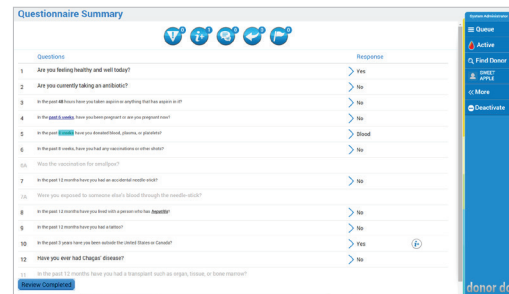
Questionnaire Summary

| | Questions | Response |
|---|---|---|
| 1 | Are you feeling healthy and well today? | Yes |
| 2 | Are you currently taking an antibiotic? | No |
| 3 | In the past 48 hours have you taken aspirin or anything that has aspirin in it? | No |
| 4 | In the past 6 weeks, have you been pregnant or are you pregnant now? | No |
| 5 | In the past 8 weeks have you donated blood, plasma, or platelets? | Blood |
| 6 | In the past 8 weeks, have you had any vaccinations or other shots? | No |
| 6A | Was the vaccination for smallpox? | |
| 7 | In the past 12 months have you had an accidental needle-stick? | No |
| 7A | Were you exposed to someone else's blood through the needle-stick? | |
| 8 | In the past 12 months have you lived with a person who has hepatitis? | No |
| 9 | In the past 12 months have you had a tattoo? | No |
| 10 | In the past 3 years have you been outside the United States or Canada? | Yes |
| 12 | Have you ever had Chagas' disease? | No |
| 11 | In the past 12 months have you had a transplant such as organ, tissue, or bone marrow? | |

Review Completed

System Administrator
Queue
Active
Find Donor
SWEET APPLE
More
Deactivate
donor d